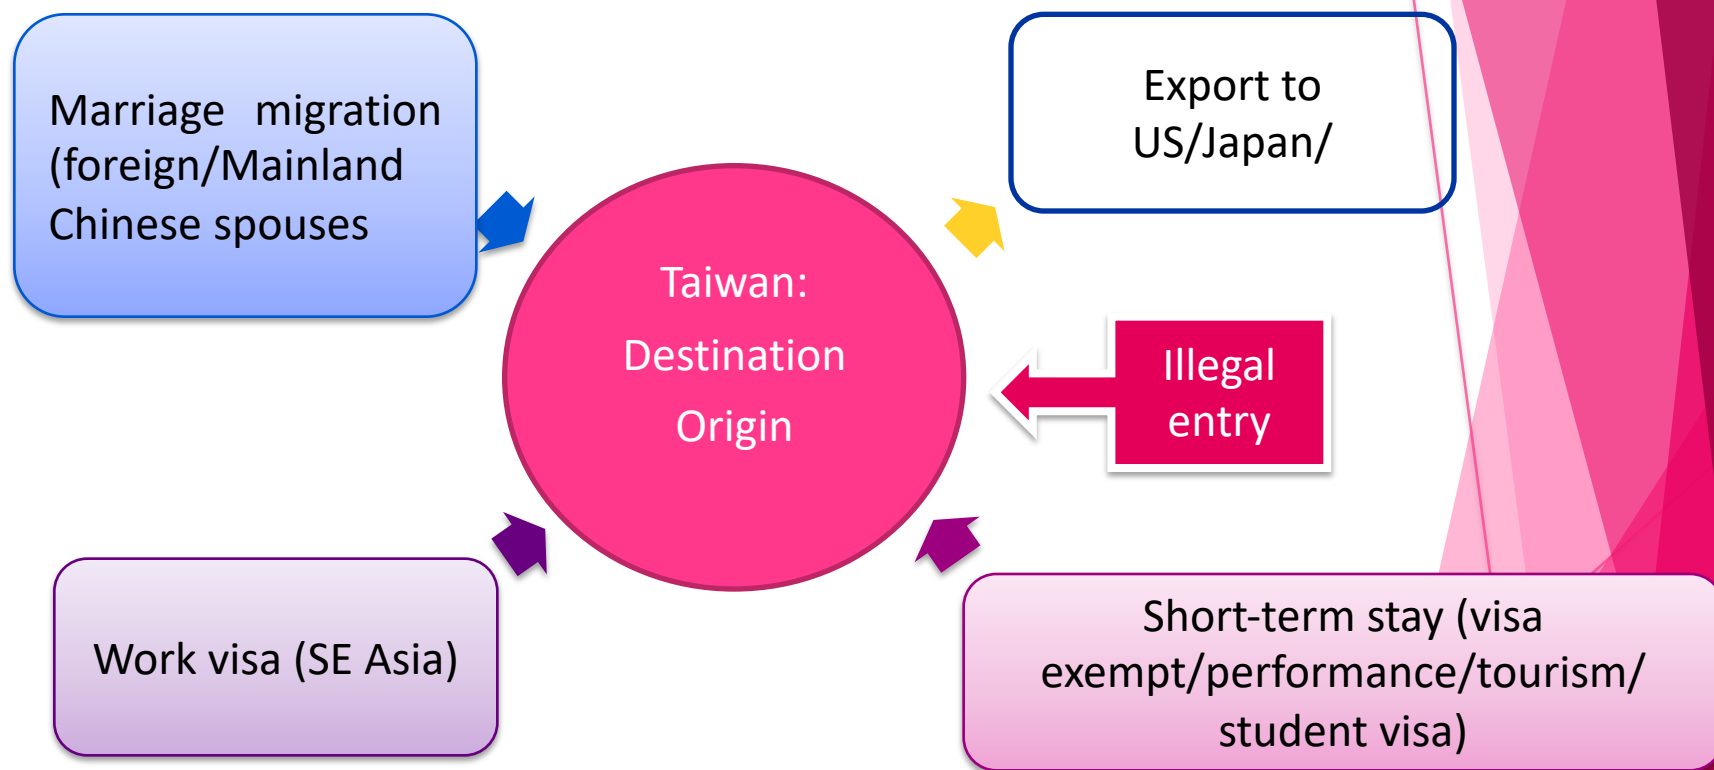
Marriage migration (foreign/Mainland Chinese spouses

Export to US/Japan/

Taiwan:

Destination

Origin

Illegal entry

Work visa (SE Asia)

Short-term stay (visa exempt/performance/tourism/ student visa)